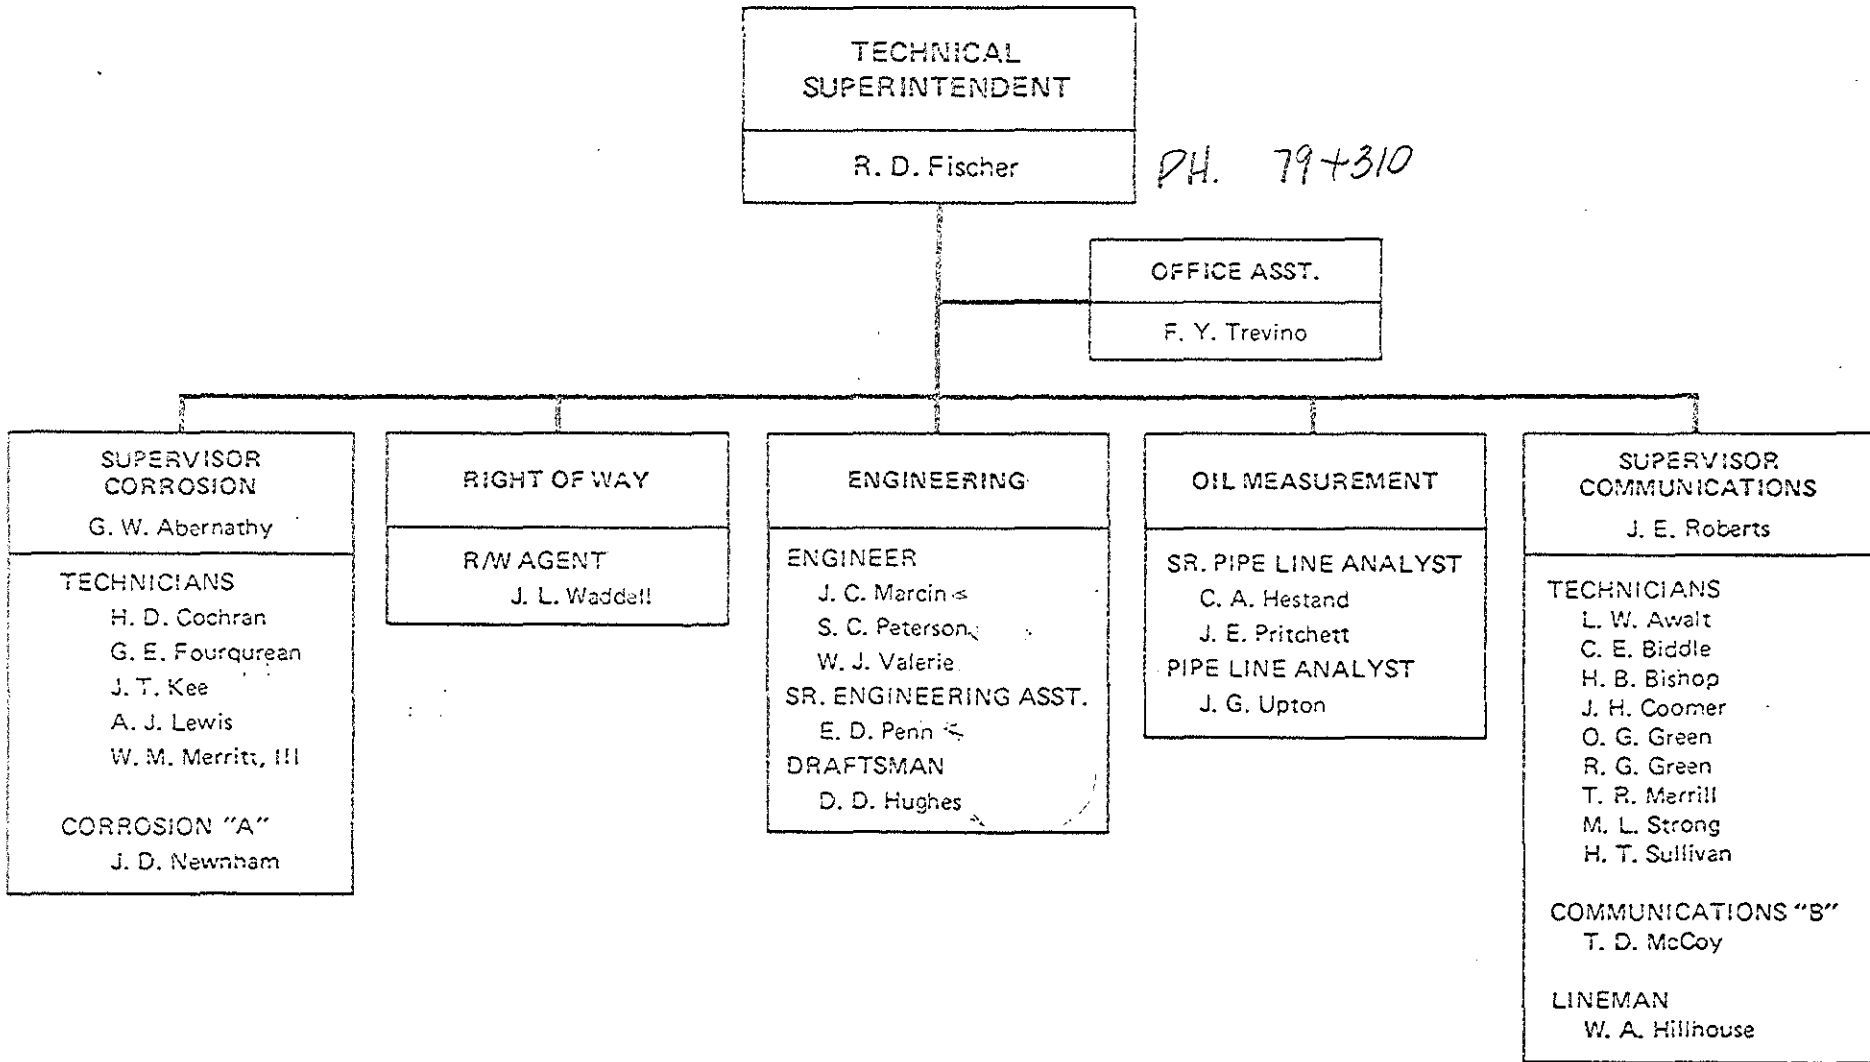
TECHNICAL SUPERINTENDENT

R. D. Fischer

PH. 79+310

OFFICE ASST.

F. Y. Trevino

SUPERVISOR CORROSION

G. W. Abernathy

TECHNICIANS
H. D. Cochran
G. E. Fourqurean
J. T. Kee
A. J. Lewis
W. M. Merritt, III

CORROSION "A"
J. D. Newnham

RIGHT OF WAY

R/W AGENT
J. L. Waddell

ENGINEERING

ENGINEER
J. C. Marcin
S. C. Peterson
W. J. Valerie
SR. ENGINEERING ASST.
E. D. Penn
DRAFTSMAN
D. D. Hughes

OIL MEASUREMENT

SR. PIPE LINE ANALYST
C. A. Hestand
J. E. Pritchett
PIPE LINE ANALYST
J. G. Upton

SUPERVISOR COMMUNICATIONS

J. E. Roberts

TECHNICIANS
L. W. Awalt
C. E. Biddle
H. B. Bishop
J. H. Coomer
O. G. Green
R. G. Green
T. R. Merrill
M. L. Strong
H. T. Sullivan

COMMUNICATIONS "B"
T. D. McCoy

LINEMAN
W. A. Hillhouse